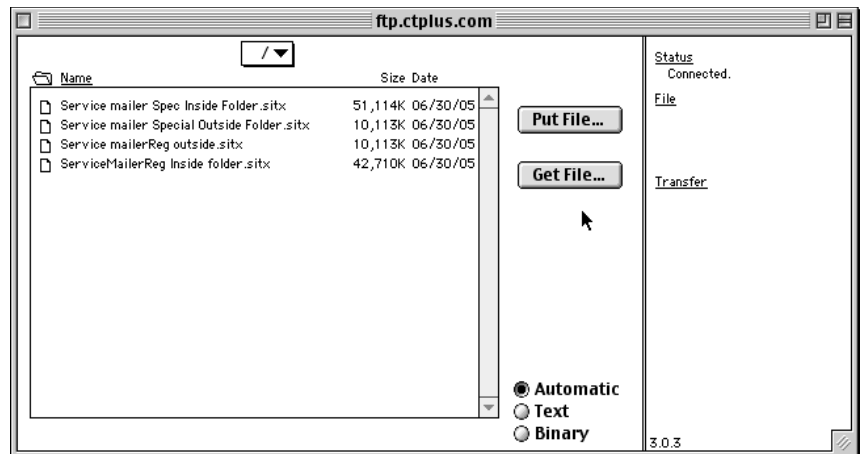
ftp.ctplus.com

/

| Name | Size | Date |
|---|---|---|
| Service mailer Spec Inside Folder.sitx | 51,114K | 06/30/05 |
| Service mailer Special Outside Folder.sitx | 10,113K | 06/30/05 |
| Service mailerReg outside.sitx | 10,113K | 06/30/05 |
| ServiceMailerReg Inside folder.sitx | 42,710K | 06/30/05 |

Put File...

Get File...

Automatic
Text
Binary

Status
Connected.

File

Transfer

3.0.3